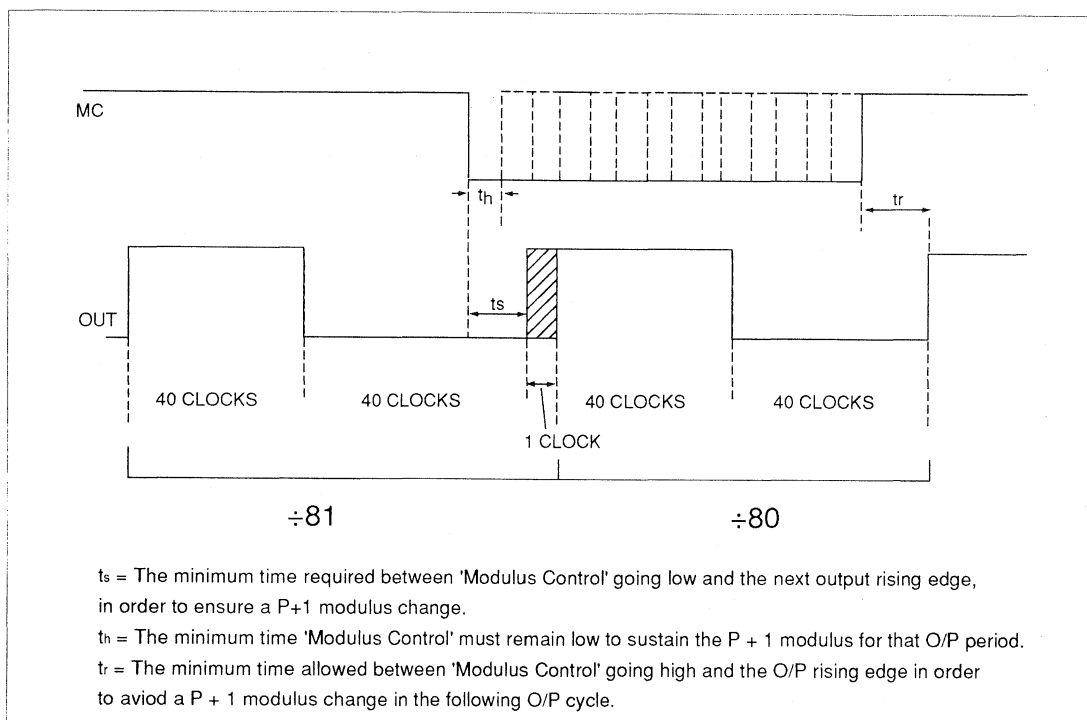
MC

$t_h$

$t_r$

OUT

ts

40 CLOCKS

40 CLOCKS

40 CLOCKS

40 CLOCKS

1 CLOCK

$\div 81$

$\div 80$

$t_s$ = The minimum time required between 'Modulus Control' going low and the next output rising edge, in order to ensure a P+1 modulus change.

$t_h$ = The minimum time 'Modulus Control' must remain low to sustain the P + 1 modulus for that O/P period.

$t_r$ = The minimum time allowed between 'Modulus Control' going high and the O/P rising edge in order to aviod a P + 1 modulus change in the following O/P cycle.